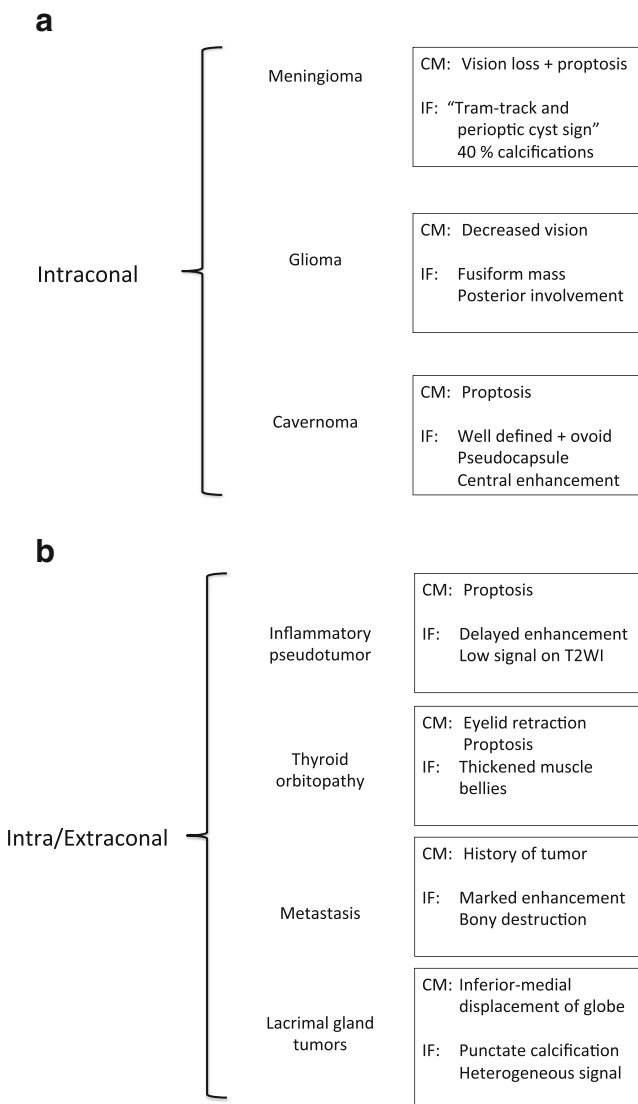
a

Intraconal

Meningioma

CM: Vision loss + proptosis

IF: "Tram-track and perioptic cyst sign"
40 % calcifications

Glioma

CM: Decreased vision

IF: Fusiform mass
Posterior involvement

Cavernoma

CM: Proptosis

IF: Well defined + ovoid
Pseudocapsule
Central enhancement

b

Intra/Extraconal

Inflammatory pseudotumor

CM: Proptosis

IF: Delayed enhancement
Low signal on T2WI

Thyroid orbitopathy

CM: Eyelid retraction
Proptosis
IF: Thickened muscle bellies

Metastasis

CM: History of tumor

IF: Marked enhancement
Bony destruction

Lacrimal gland tumors

CM: Inferior-medial displacement of globe

IF: Punctate calcification
Heterogeneous signal